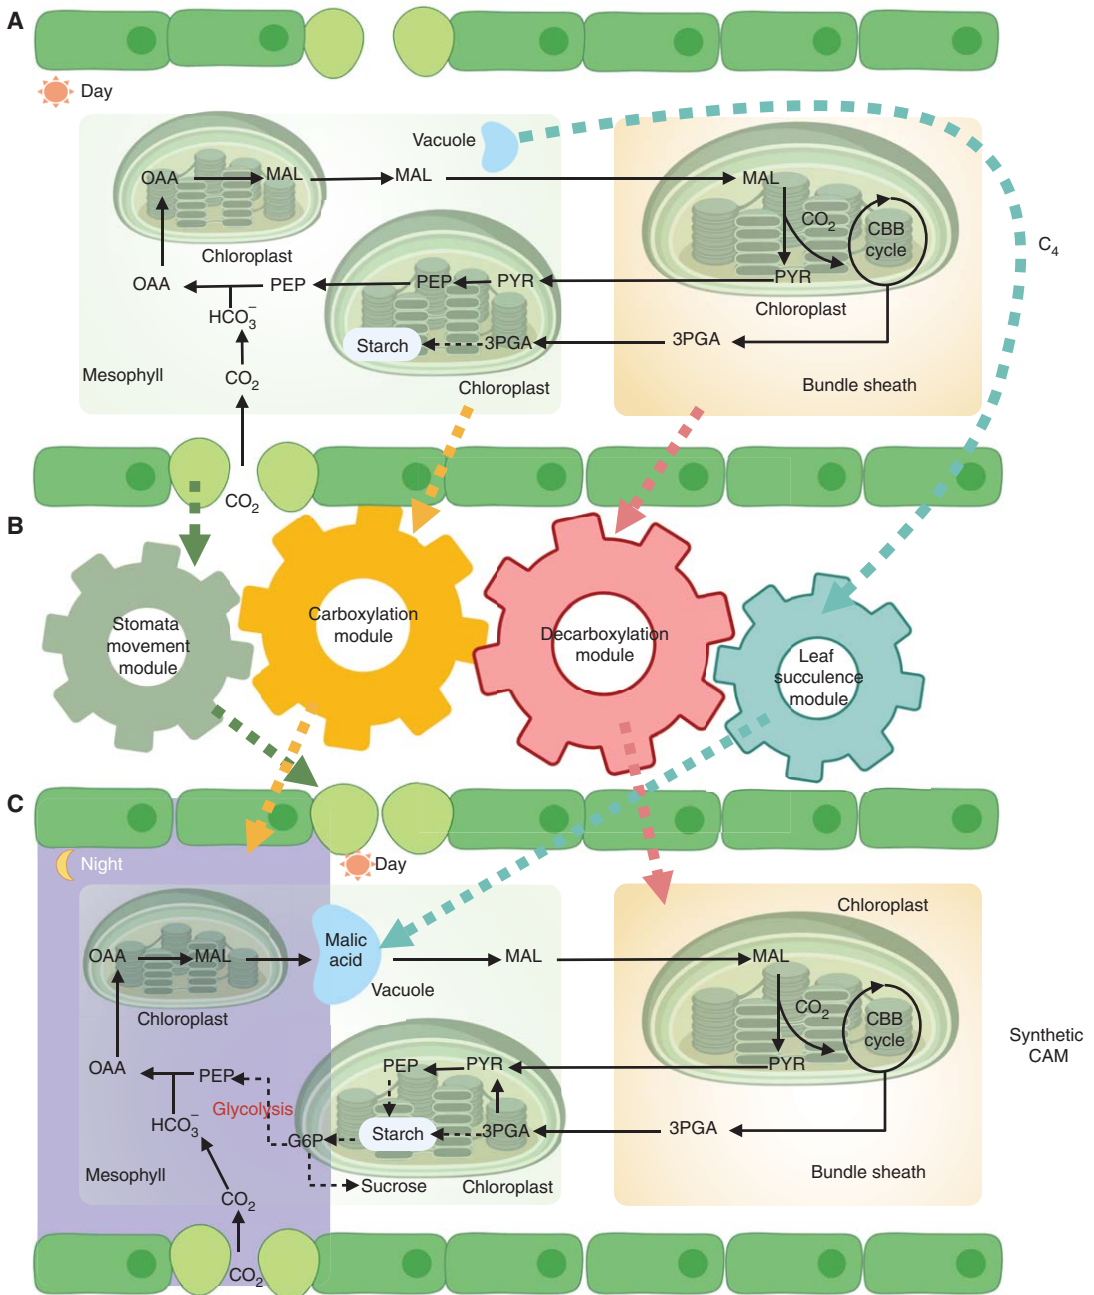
A

Day

Vacuole

OAA MAL MAL MAL

$CO_2$ CBB cycle

Chloroplast

OAA PEP PEP PYR PYR

$HCO_3^-$

Chloroplast

Starch 3PGA 3PGA

Mesophyll $CO_2$

Chloroplast

Bundle sheath

$C_4$

$CO_2$

B

Stomata movement module

Carboxylation module

Decarboxylation module

Leaf succulence module

C

Night

Day

OAA MAL

Malic acid

MAL MAL

Vacuole

Chloroplast

Chloroplast

$CO_2$ CBB cycle

Synthetic CAM

OAA PEP

PEP PYR PYR

Glycolysis

$HCO_3^-$

G6P Starch 3PGA 3PGA

Mesophyll

Sucrose

Chloroplast

Bundle sheath

$CO_2$

$CO_2$